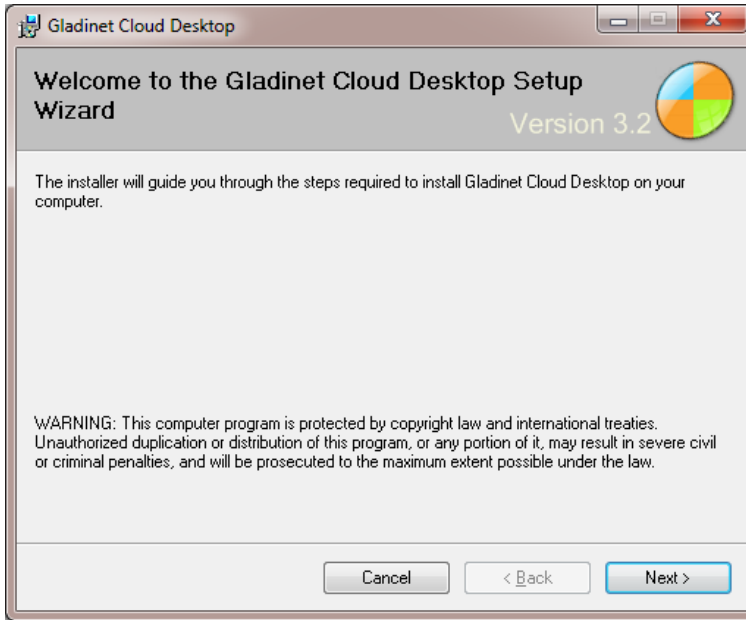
Gladinet Cloud Desktop

Welcome to the Gladinet Cloud Desktop Setup Wizard

Version 3.2

The installer will guide you through the steps required to install Gladinet Cloud Desktop on your computer.

WARNING: This computer program is protected by copyright law and international treaties. Unauthorized duplication or distribution of this program, or any portion of it, may result in severe civil or criminal penalties, and will be prosecuted to the maximum extent possible under the law.

Cancel

< Back

Next >